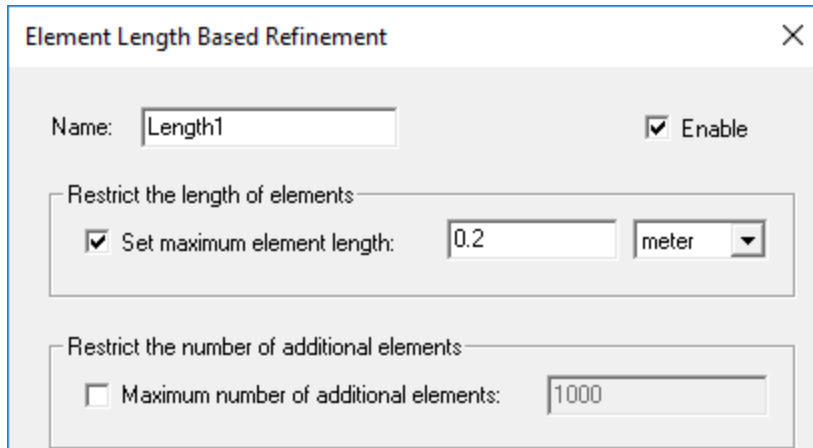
Element Length Based Refinement

×

Name: Length1

Enable

Restrict the length of elements

Set maximum element length: 0.2 meter

Restrict the number of additional elements

Maximum number of additional elements: 1000